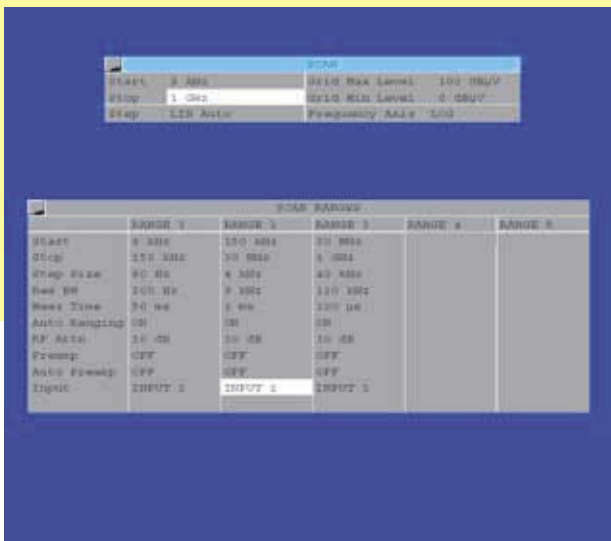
SCAN

| | | | |
|---|---|---|---|
| Start | 9 kHz | Grid Max Level | 100 dBµV |
| Stop | 1 GHz | Grid Min Level | 0 dBµV |
| Step | LIN Auto | Frequency Axis | LOG |

SCAN RANGES

| | RANGE 1 | RANGE 2 | RANGE 3 | RANGE 4 | RANGE 5 |
|---|---|---|---|---|---|
| Start | 9 kHz | 150 kHz | 30 MHz | | |
| Stop | 150 kHz | 30 MHz | 1 GHz | | |
| Step Size | 50 Hz | 4 kHz | 40 kHz | | |
| Res BW | 200 Hz | 9 kHz | 120 kHz | | |
| Meas Time | 50 ms | 1 ms | 100 µs | | |
| Auto Ranging | ON | ON | ON | | |
| RF Atten | 10 dB | 10 dB | 10 dB | | |
| Preamp | OFF | OFF | OFF | | |
| Auto Preamp | OFF | OFF | OFF | | |
| Input | INPUT 1 | INPUT 2 | INPUT 1 | | |